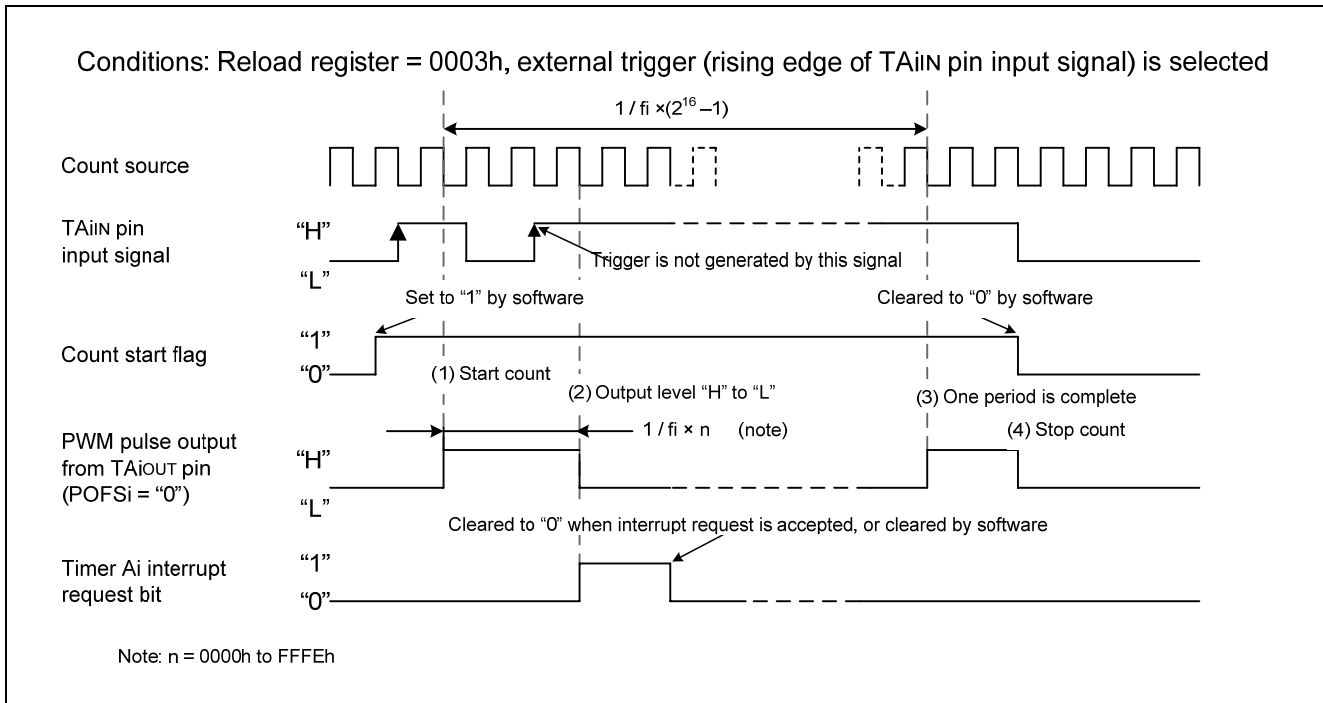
Conditions: Reload register = 0003h, external trigger (rising edge of TAiIN pin input signal) is selected

$1 / fi \times (2^{16} - 1)$

Count source

TAiIN pin input signal

“H”

“L”

Trigger is not generated by this signal

Set to “1” by software

Cleared to “0” by software

Count start flag

“1”

“0”

(1) Start count

(2) Output level “H” to “L”

(3) One period is complete

PWM pulse output from TAiOUT pin (POFSi = “0”)

$1 / fi \times n$ (note)

(4) Stop count

“H”

“L”

Cleared to “0” when interrupt request is accepted, or cleared by software

Timer Ai interrupt request bit

“1”

“0”

Note: n = 0000h to FFFEh